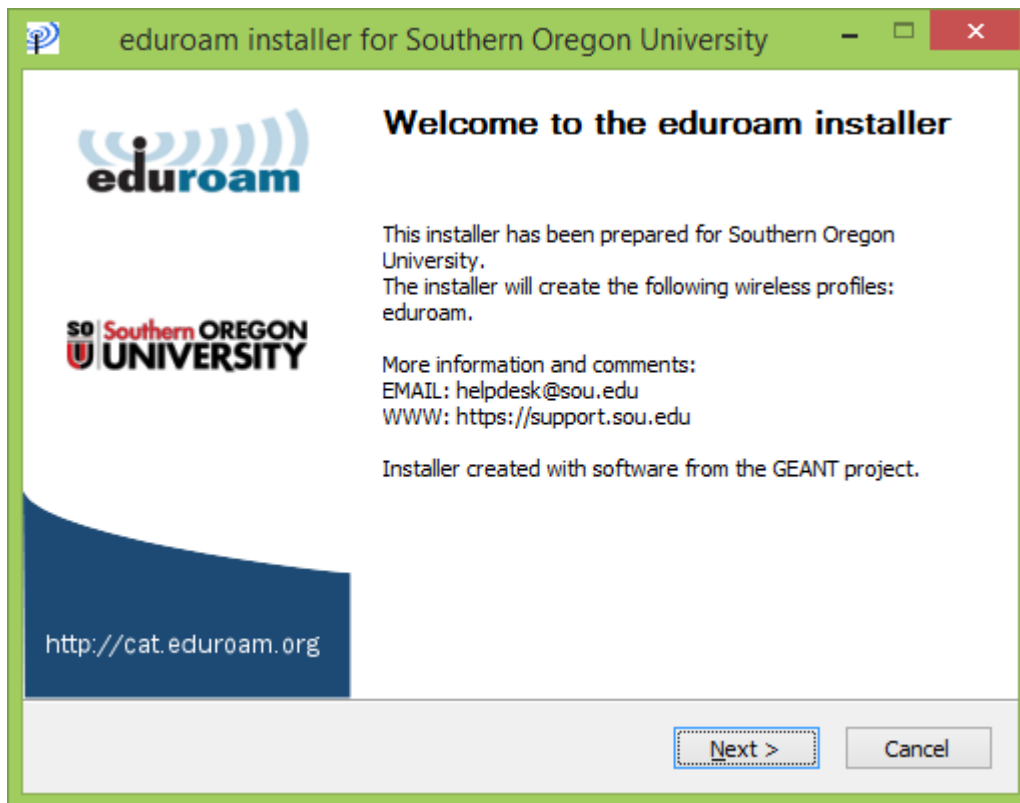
eduroam installer for Southern Oregon University

eduroam

SO U Southern OREGON UNIVERSITY

http://cat.eduroam.org

Welcome to the eduroam installer

This installer has been prepared for Southern Oregon University.
The installer will create the following wireless profiles: eduroam.

More information and comments:
EMAIL: helpdesk@sou.edu
WWW: https://support.sou.edu

Installer created with software from the GEANT project.

Next >

Cancel